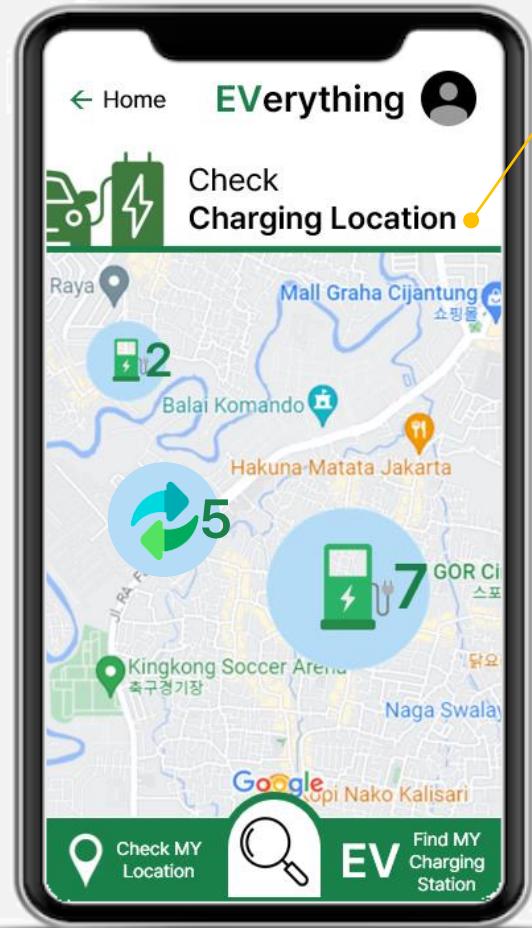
← Home EVerything

Check
Charging Location

Raya
Mall Graha Cijantung
쇼핑몰
2
Balai Komando
Hakuna Matata Jakarta
5
7
GOR Ci
스포
Jl. Ra
Kingkong Soccer Arena
축구경기장
닭오
Naga Swalay
Google
Kopi Nako Kalisari

Check MY Location
EV
Find MY Charging Station